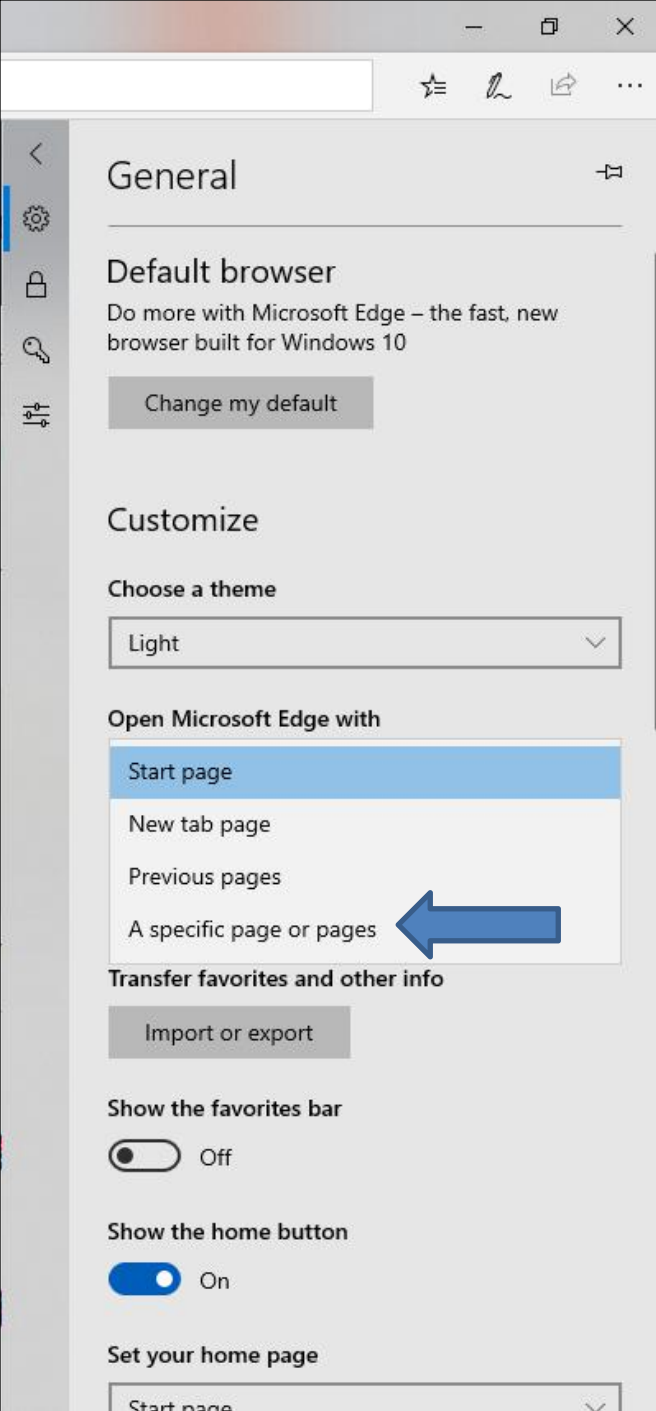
General

Default browser

Do more with Microsoft Edge – the fast, new browser built for Windows 10

Change my default

Customize

Choose a theme

Light

Open Microsoft Edge with

Start page

New tab page

Previous pages

A specific page or pages

Transfer favorites and other info

Import or export

Show the favorites bar

Off

Show the home button

On

Set your home page

Start page